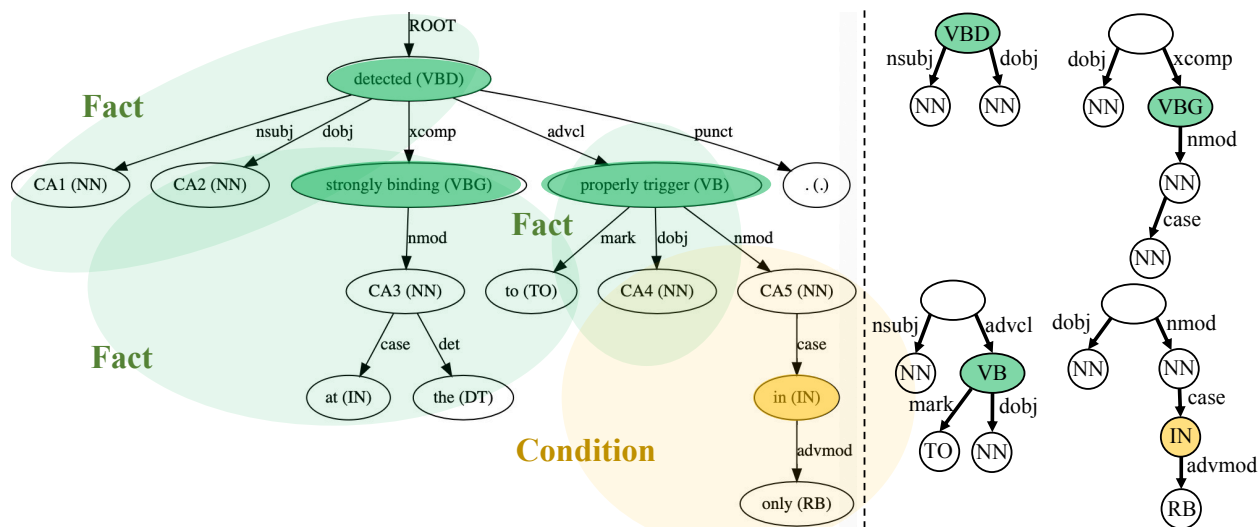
ROOT

detected (VBD)

Fact

nsubj dobj xcomp advcl punct

CA1 (NN) CA2 (NN) strongly binding (VBG) properly trigger (VB) . (.)

Fact

nmod mark dobj nmod

CA3 (NN) to (TO) CA4 (NN) CA5 (NN)

Fact

case det case

at (IN) the (DT) in (IN)

Condition

advmod

only (RB)

VBD
nsubj dobj
NN NN

dobj xcomp
NN VBG
nmod
NN
case
NN

nsubj advcl
NN VB
mark dobj
TO NN

dobj nmod
NN NN
case
IN
advmod
RB